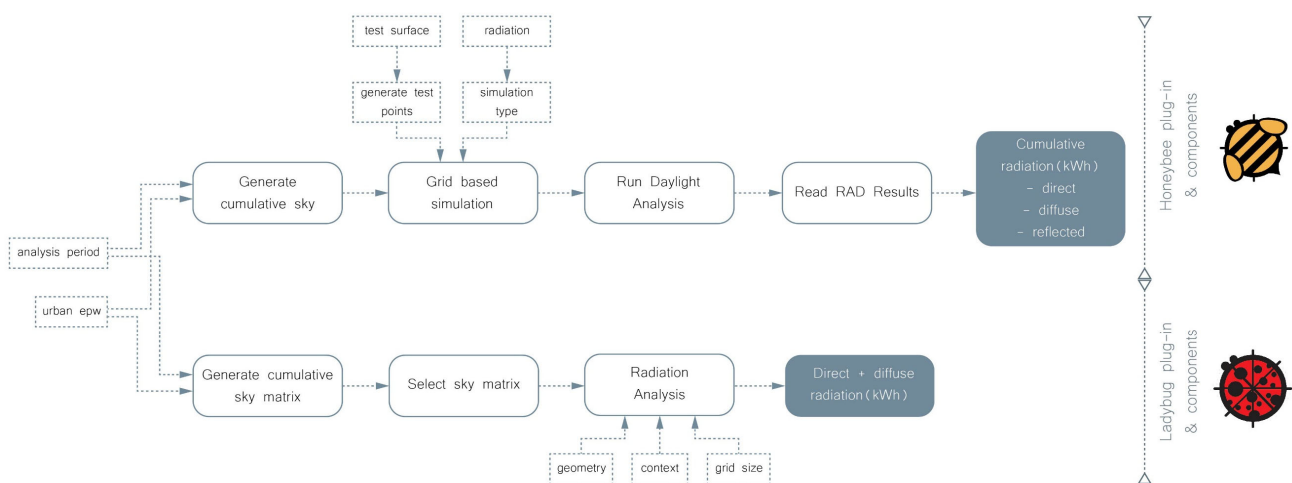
test surface

radiation

generate test points

simulation type

Generate cumulative sky

Grid based simulation

Run Daylight Analysis

Read RAD Results

Cumulative radiation (kWh)
- direct
- diffuse
- reflected

Honeybee plug-in & components

analysis period

urban epw

Generate cumulative sky matrix

Select sky matrix

Radiation Analysis

Direct + diffuse radiation (kWh)

Ladybug plug-in & components

geometry

context

grid size